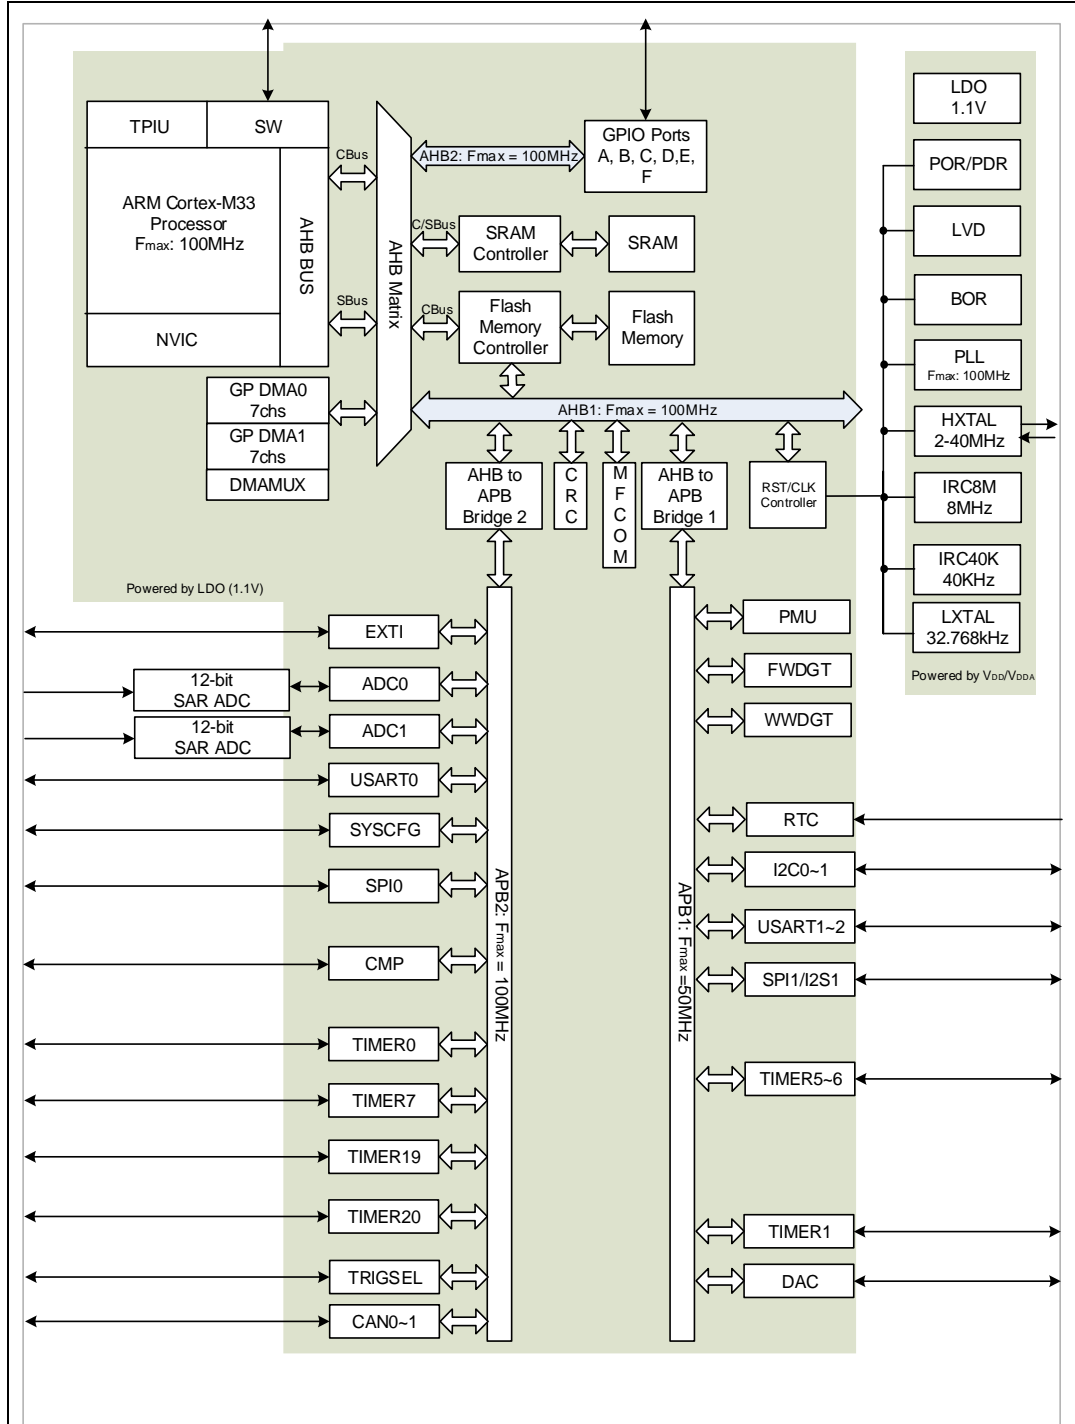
TPIU
SW
ARM Cortex-M33 Processor Fmax: 100MHz
AHB BUS
NVIC
CBus
SBus
AHB Matrix
AHB2: Fmax = 100MHz
GPIO Ports A, B, C, D,E, F
C/SBus
SRAM Controller
SRAM
CBus
Flash Memory Controller
Flash Memory
GP DMA0 7chs
GP DMA1 7chs
DMAMUX
AHB1: Fmax = 100MHz
AHB to APB Bridge 2
C R C
M F C O M
AHB to APB Bridge 1
RST/CLK Controller
Powered by LDO (1.1V)
LDO 1.1V
POR/PDR
LVD
BOR
PLL Fmax: 100MHz
HXTAL 2-40MHz
IRC8M 8MHz
IRC40K 40KHz
LXTAL 32.768kHz
Powered by VDD/VDDA
EXTI
12-bit SAR ADC
ADC0
12-bit SAR ADC
ADC1
USART0
SYSCFG
SPI0
CMP
TIMER0
TIMER7
TIMER19
TIMER20
TRIGSEL
CAN0~1
APB2: Fmax = 100MHz
APB1: Fmax =50MHz
PMU
FWDGT
WWDGT
RTC
I2C0~1
USART1~2
SPI1/I2S1
TIMER5~6
TIMER1
DAC